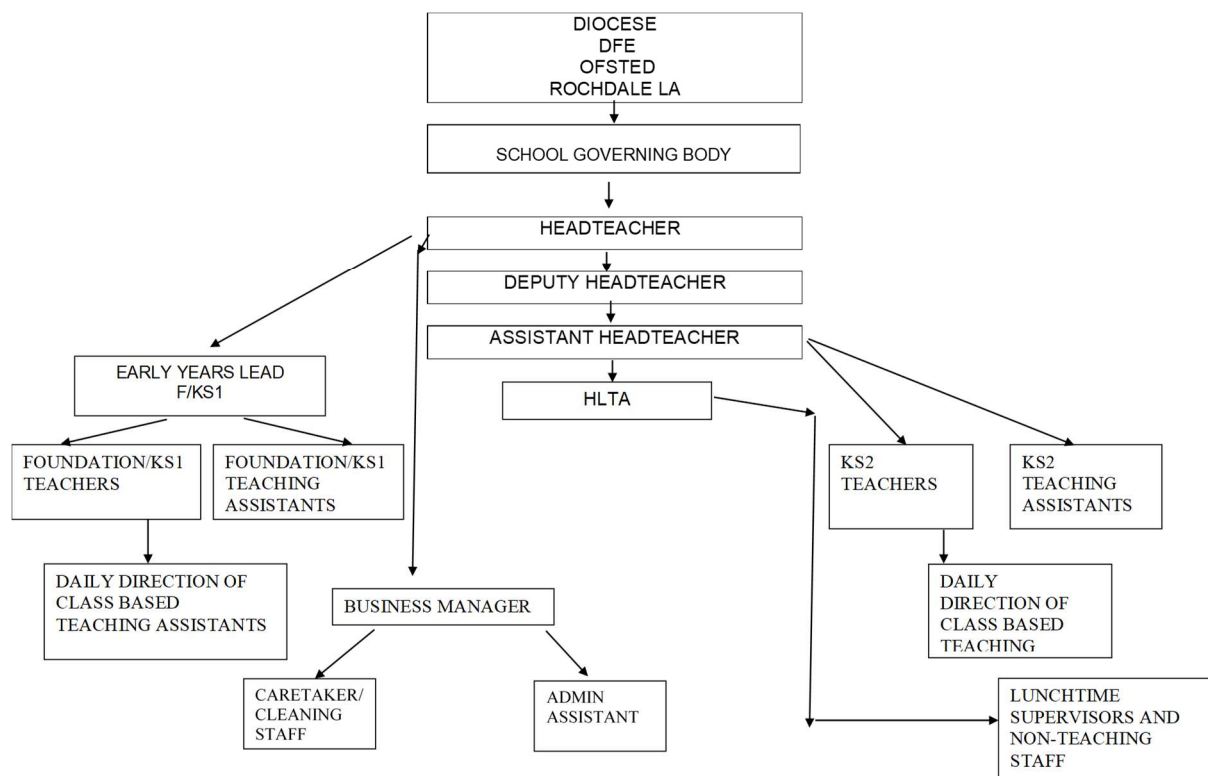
DIOCESE
DFE
OFSTED
ROCHDALE LA

SCHOOL GOVERNING BODY

HEADTEACHER

DEPUTY HEADTEACHER

ASSISTANT HEADTEACHER

EARLY YEARS LEAD
F/KS1

HLTA

FOUNDATION/KS1 TEACHERS

FOUNDATION/KS1 TEACHING ASSISTANTS

KS2 TEACHERS

KS2 TEACHING ASSISTANTS

DAILY DIRECTION OF CLASS BASED TEACHING ASSISTANTS

BUSINESS MANAGER

DAILY DIRECTION OF CLASS BASED TEACHING

CARETAKER/ CLEANING STAFF

ADMIN ASSISTANT

LUNCHTIME SUPERVISORS AND NON-TEACHING STAFF